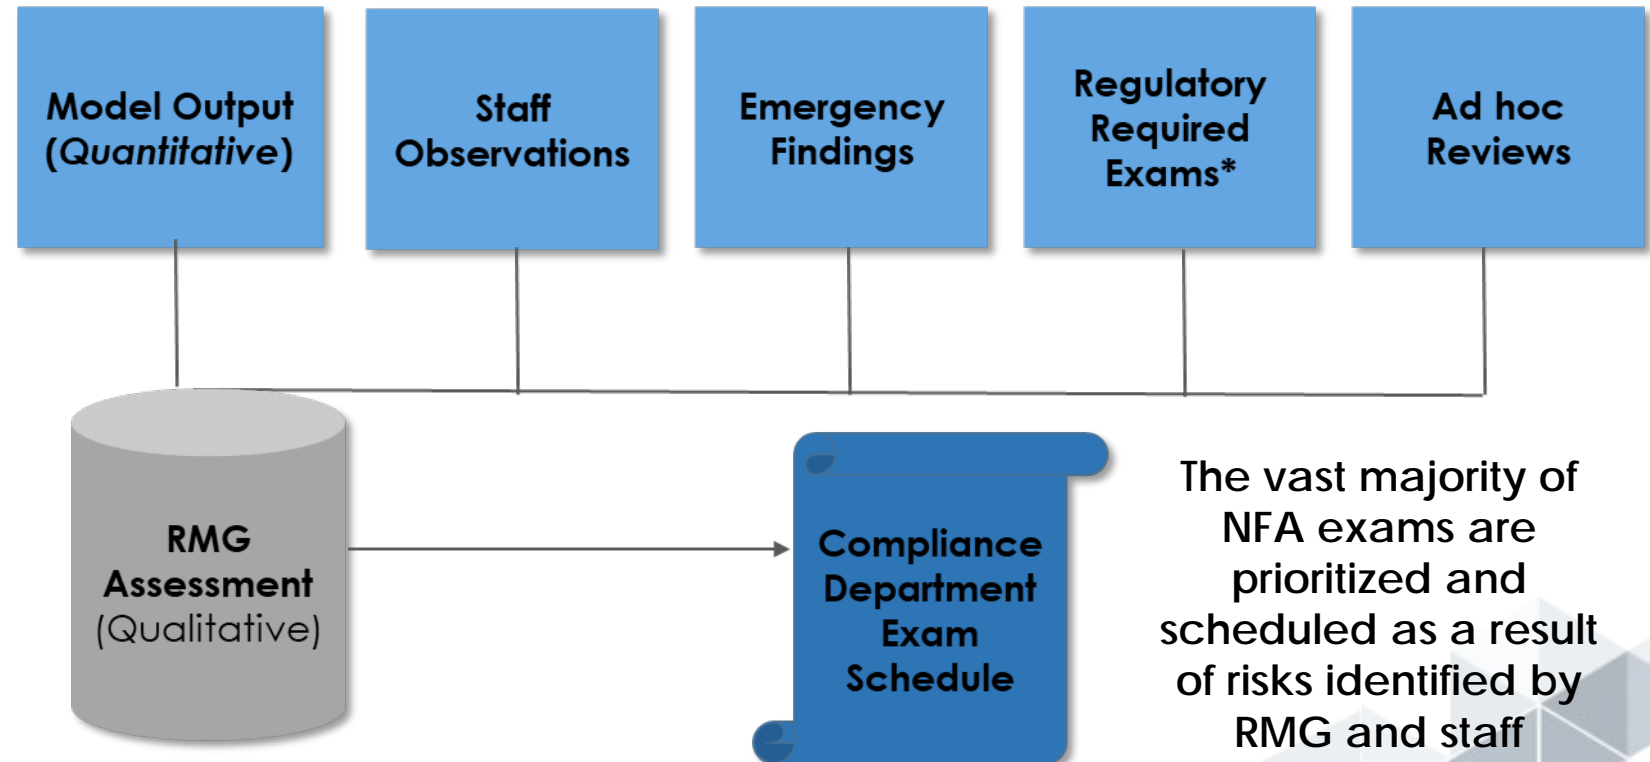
Model Output (*Quantitative*)

Staff Observations

Emergency Findings

Regulatory Required Exams*

Ad hoc Reviews

RMG Assessment (Qualitative)

Compliance Department Exam Schedule

The vast majority of NFA exams are prioritized and scheduled as a result of risks identified by RMG and staff